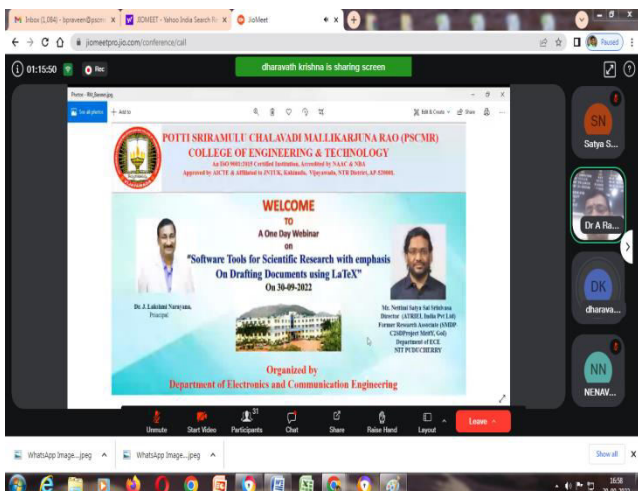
M Inbox (1,084) - kpraveen@pscmr × | JIOMEET - Yahoo India Search Re × | JioMeet × +

← → C ⌂ jiomeetpro.jio.com/conference/call

Paused

01:15:50 Rec

dharavath krishna is sharing screen

Photos - Wel_Banner.jpg

See all photos + Add to

Edit & Create Share

POTTI SRIRAMULU CHALAVADI MALLIKARJUNA RAO (PSCMR)
COLLEGE OF ENGINEERING & TECHNOLOGY

An ISO 9001:2015 Certified Institution, Accredited by NAAC & NBA
Approved by AICTE & Affiliated to JNTUK, Kakinada, Vijayawada, NTR District, AP 520001.

WELCOME
TO
A One Day Webinar
on
"Software Tools for Scientific Research with emphasis On Drafting Documents using LaTeX"
On 30-09-2022

Dr. J. Lakshmi Narayana,
Principal

Mr. Nettimi Satya Sai Srinivasa
Director (ATRIEL India Pvt Ltd)
Former Research Associate (SMDP C2SD Project MeitY, GoI)
Department of ECE
NIT PUDUCHERRY

Organized by
Department of Electronics and Communication Engineering

SN
Satya S...

Dr A Ra...

DK
dharava...

NN
NENAV...

Unmute Start Video 31 Participants Chat Share Raise Hand Layout Leave

WhatsApp Image....jpeg ^ WhatsApp Image....jpeg ^ Show all ×

16:58
30-09-2022